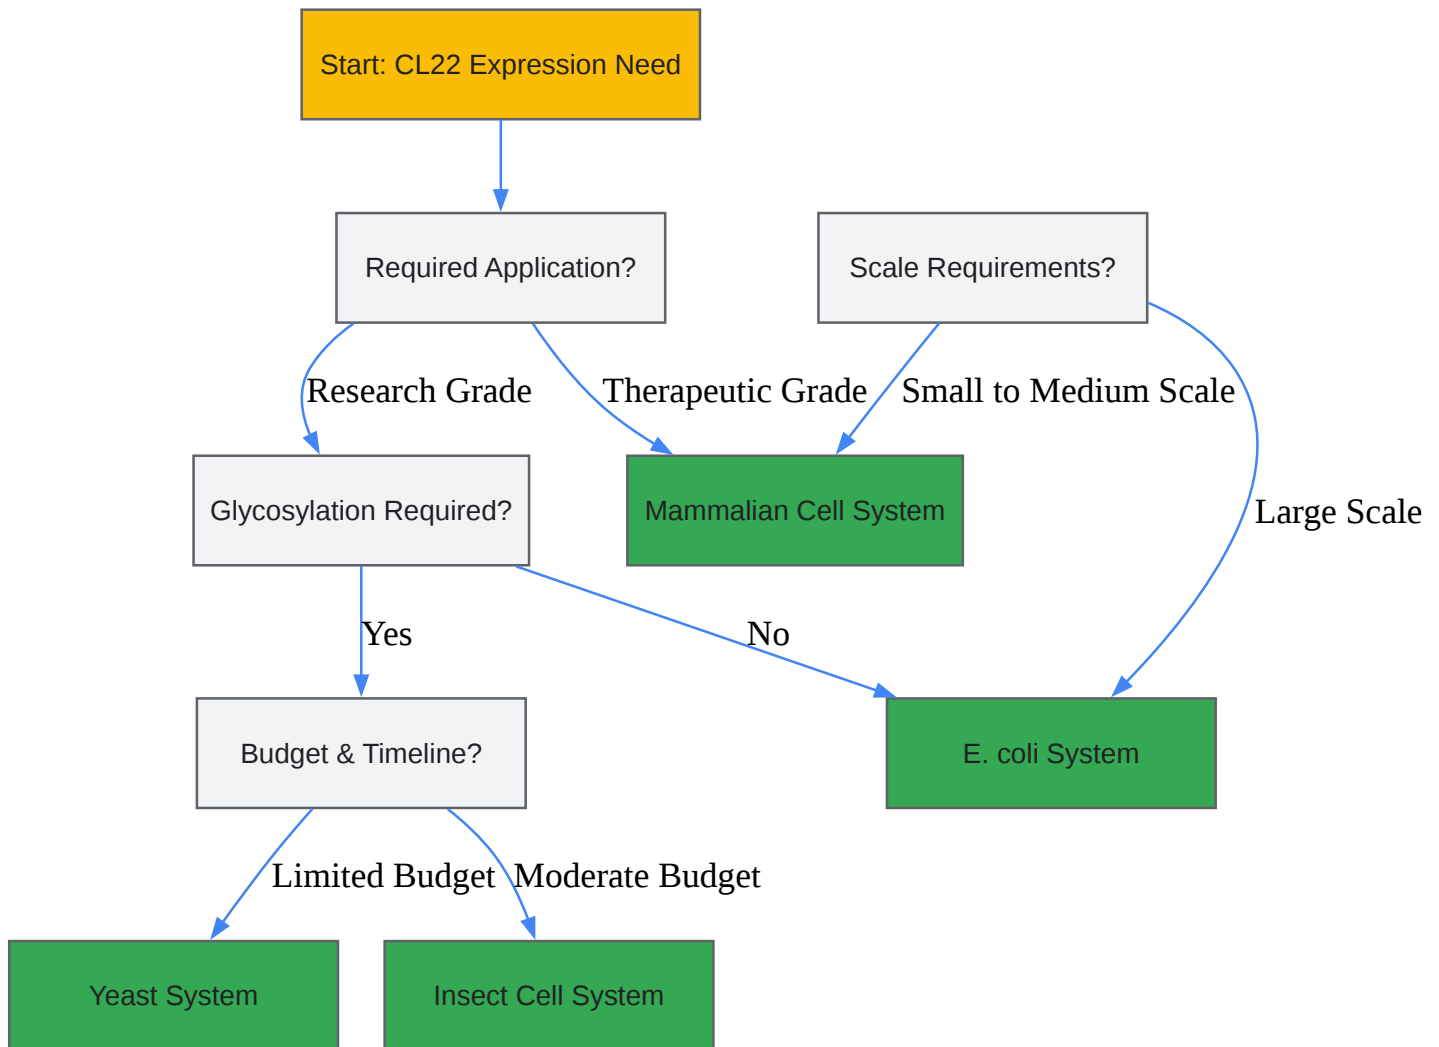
Start: CL22 Expression Need

Required Application?

Scale Requirements?

Research Grade

Therapeutic Grade

Small to Medium Scale

Glycosylation Required?

Mammalian Cell System

Large Scale

Yes

No

Budget & Timeline?

E. coli System

Limited Budget

Moderate Budget

Yeast System

Insect Cell System